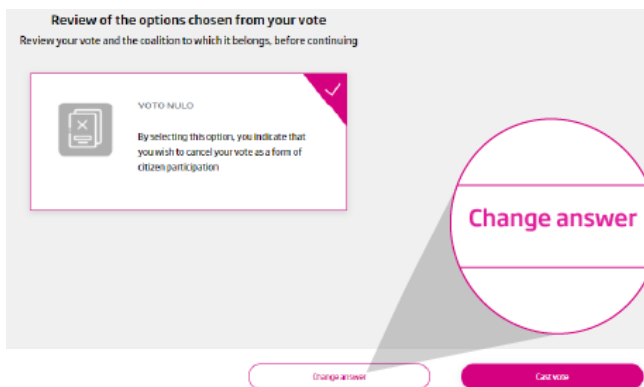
Review of the options chosen from your vote

Review your vote and the coalition to which it belongs, before continuing

VOTO NULO

By selecting this option, you indicate that you wish to cancel your vote as a form of citizen participation

Change answer

Change answer

Cast vote